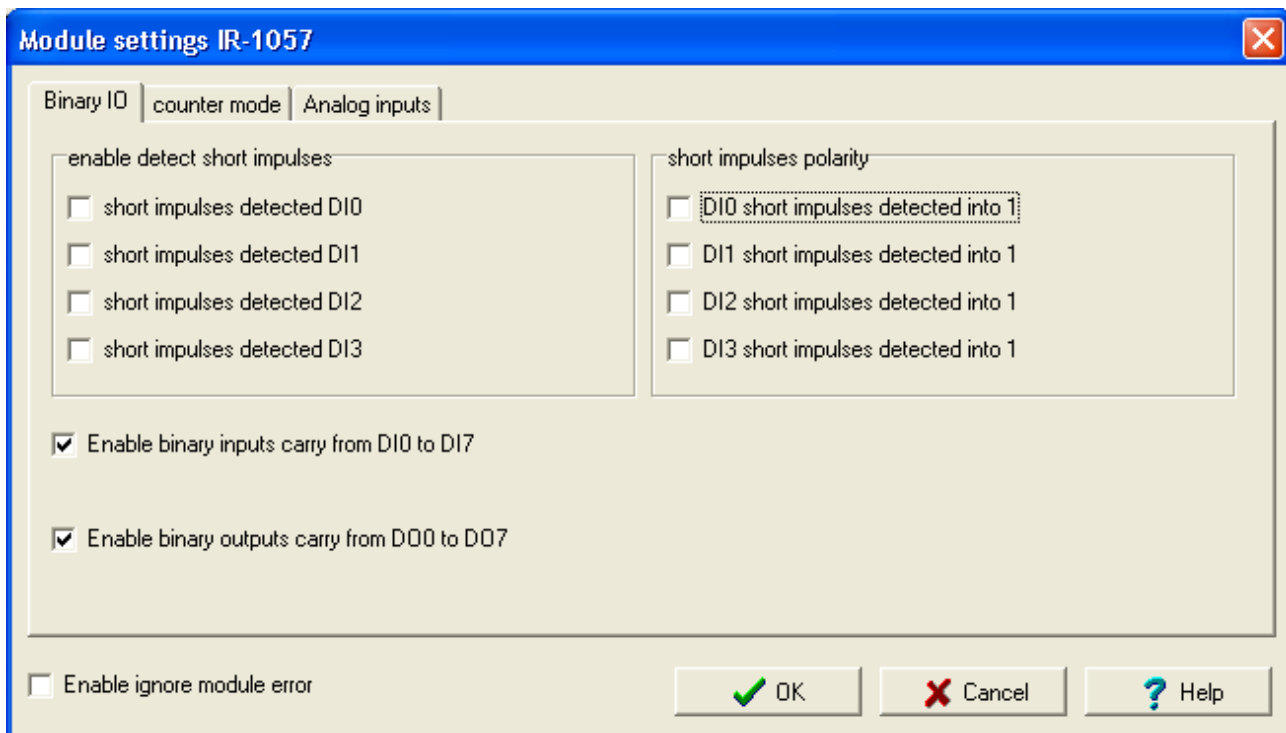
Module settings IR-1057

Binary IO | counter mode | Analog inputs

enable detect short impulses
short impulses detected DI0
short impulses detected DI1
short impulses detected DI2
short impulses detected DI3

short impulses polarity
DI0 short impulses detected into 1
DI1 short impulses detected into 1
DI2 short impulses detected into 1
DI3 short impulses detected into 1

Enable binary inputs carry from DI0 to DI7

Enable binary outputs carry from DO0 to DO7

Enable ignore module error

OK
Cancel
Help